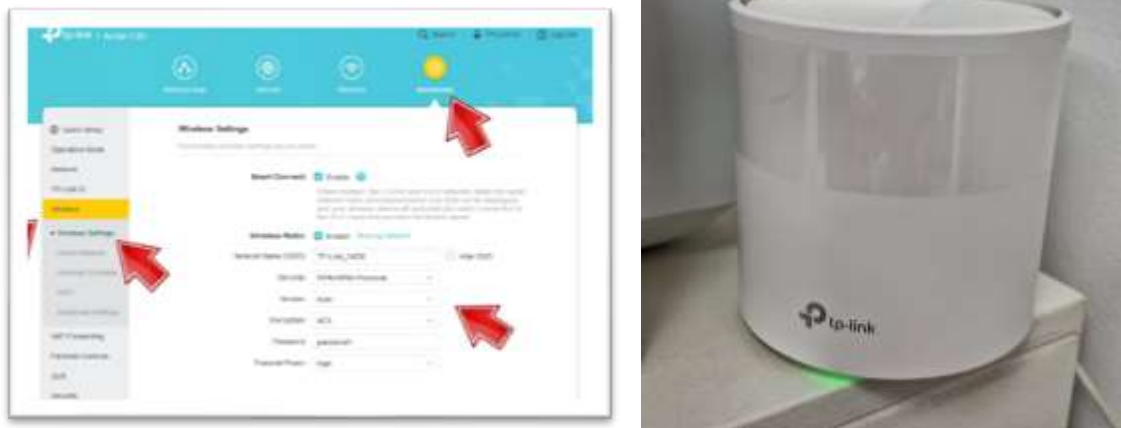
tp-link | Archer C80

Search  Advanced  Log out

Network Map  Internet  Wireless  Advanced

Quick Setup
Operation Mode
Network
TP-Link ID
Wireless
Wireless Settings
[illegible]
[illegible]
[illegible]
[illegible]
NAT Forwarding
Parental Controls
QoS
Security

Wireless Settings

Smart Connect: Enable

Wireless Radio: Enable
Network Name (SSID): TP-Link_
Security: WPA/WPA2-Personal
Version: Auto
Encryption: AES
Password:
Transmit Power: High

tp-link